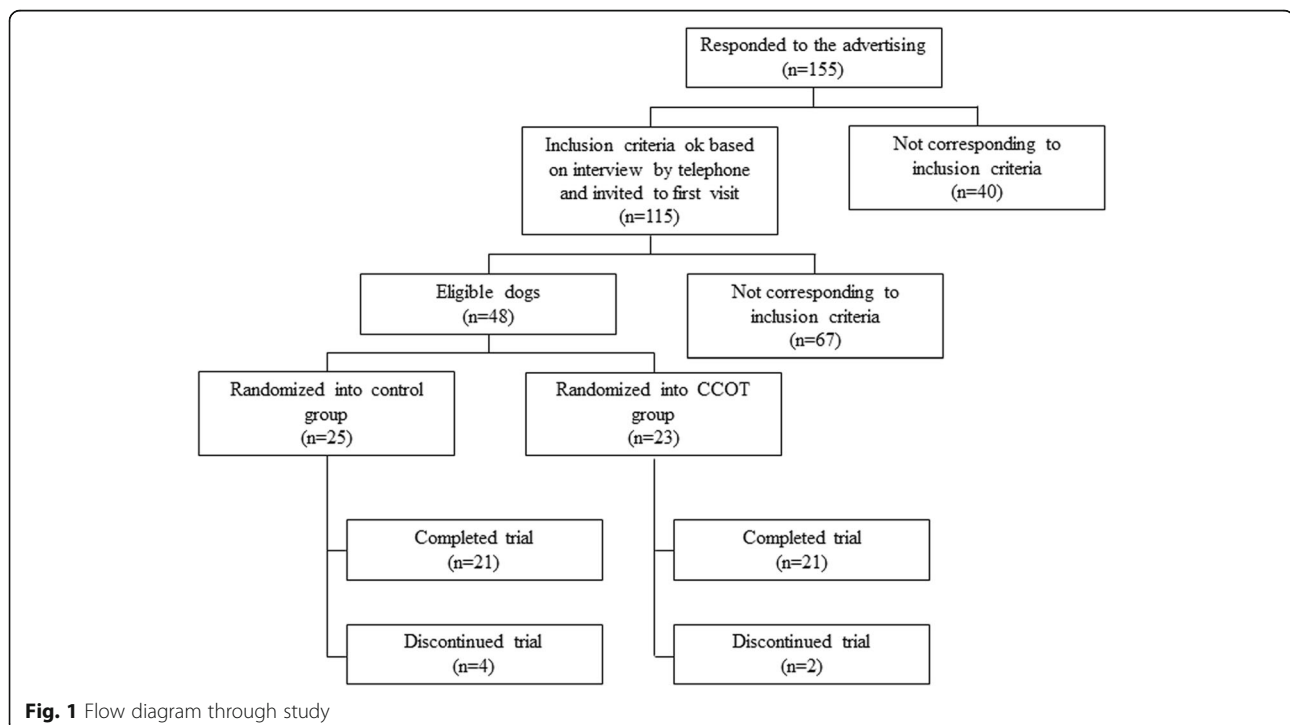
Responded to the advertising
(n=155)

Inclusion criteria ok based on interview by telephone and invited to first visit
(n=115)

Not corresponding to inclusion criteria
(n=40)

Eligible dogs
(n=48)

Not corresponding to inclusion criteria
(n=67)

Randomized into control group
(n=25)

Randomized into CCOT group
(n=23)

Completed trial
(n=21)

Completed trial
(n=21)

Discontinued trial
(n=4)

Discontinued trial
(n=2)

**Fig. 1** Flow diagram through study